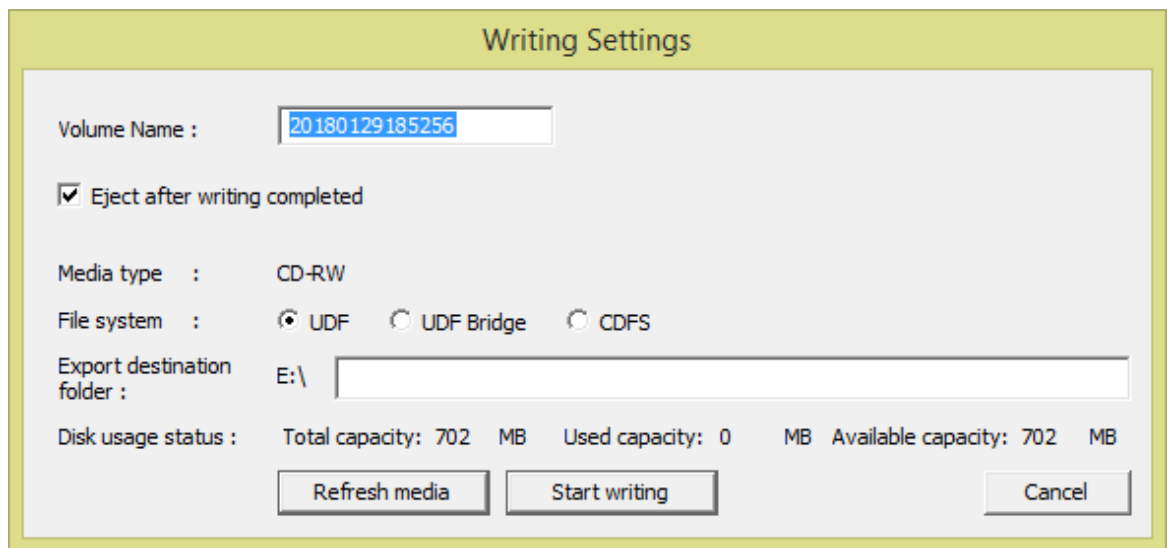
Writing Settings

Volume Name : 20180129185256

Eject after writing completed

Media type : CD-RW

File system : UDF UDF Bridge CDFS

Export destination folder : E:\

Disk usage status : Total capacity: 702 MB Used capacity: 0 MB Available capacity: 702 MB

Refresh media

Start writing

Cancel